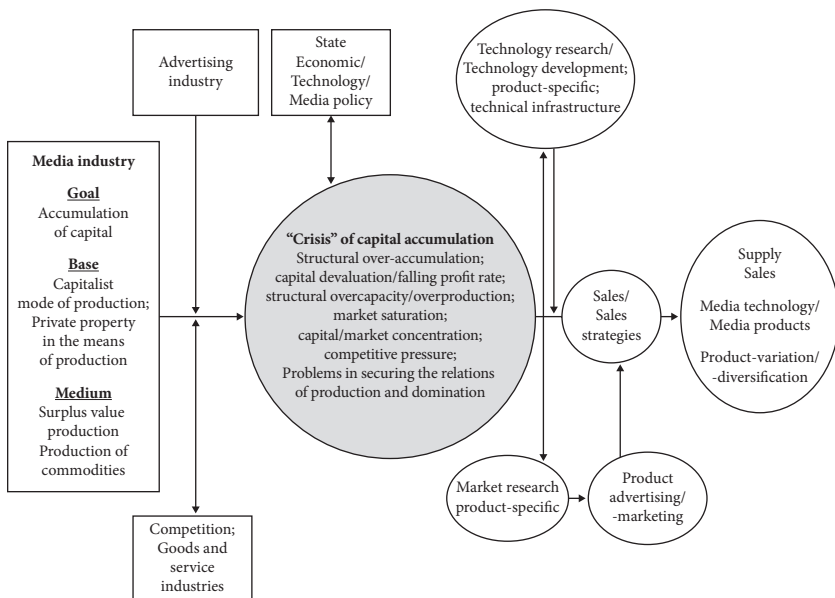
Advertising industry

State Economic/ Technology/ Media policy

Technology research/ Technology development; product-specific; technical infrastructure

Media industry

Goal
Accumulation of capital

Base
Capitalist mode of production; Private property in the means of production

Medium
Surplus value production
Production of commodities

"Crisis" of capital accumulation
Structural over-accumulation; capital devaluation/falling profit rate; structural overcapacity/overproduction; market saturation; capital/market concentration; competitive pressure; Problems in securing the relations of production and domination

Sales/ Sales strategies

Supply
Sales

Media technology/ Media products

Product-variation/ -diversification

Market research product-specific

Product advertising/ -marketing

Competition; Goods and service industries